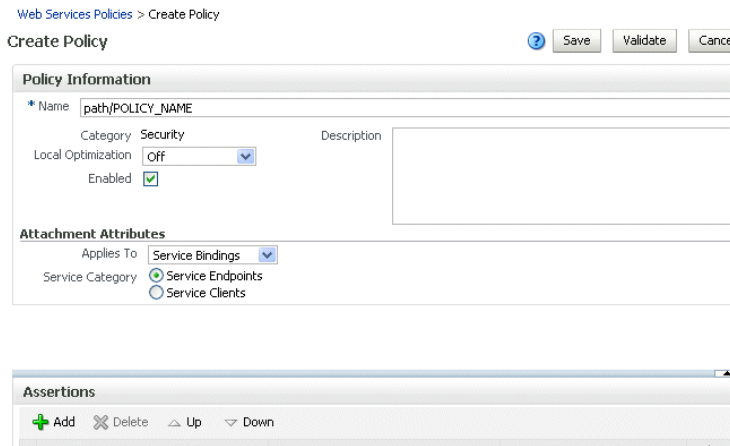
Web Services Policies > Create Policy

Create Policy

Save Validate Cance

Policy Information

* Name path/POLICY_NAME

Category Security

Description

Local Optimization Off

Enabled

Attachment Attributes

Applies To Service Bindings

Service Category Service Endpoints Service Clients

Assertions

Add Delete Up Down